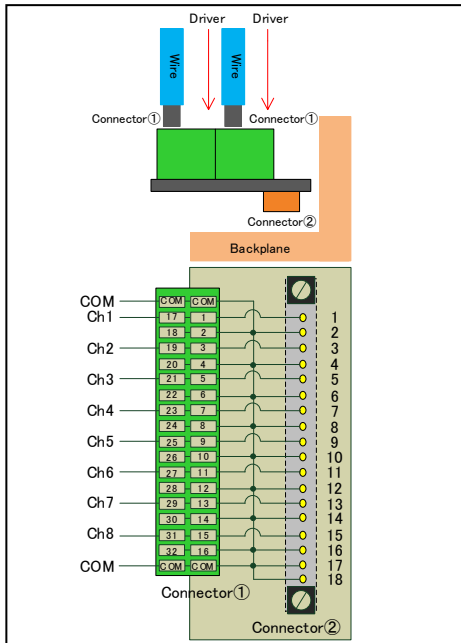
Driver Driver

Wire Wire

Connector① Connector①

Connector②

Backplane

COM
Ch1
Ch2
Ch3
Ch4
Ch5
Ch6
Ch7
Ch8
COM

| COM | COM |
|---|---|
| 17 | 1 |
| 18 | 2 |
| 19 | 3 |
| 20 | 4 |
| 21 | 5 |
| 22 | 6 |
| 23 | 7 |
| 24 | 8 |
| 25 | 9 |
| 26 | 10 |
| 27 | 11 |
| 28 | 12 |
| 29 | 13 |
| 30 | 14 |
| 31 | 15 |
| 32 | 16 |
| COM | COM |

1
2
3
4
5
6
7
8
9
10
11
12
13
14
15
16
17
18

Connector①

Connector②